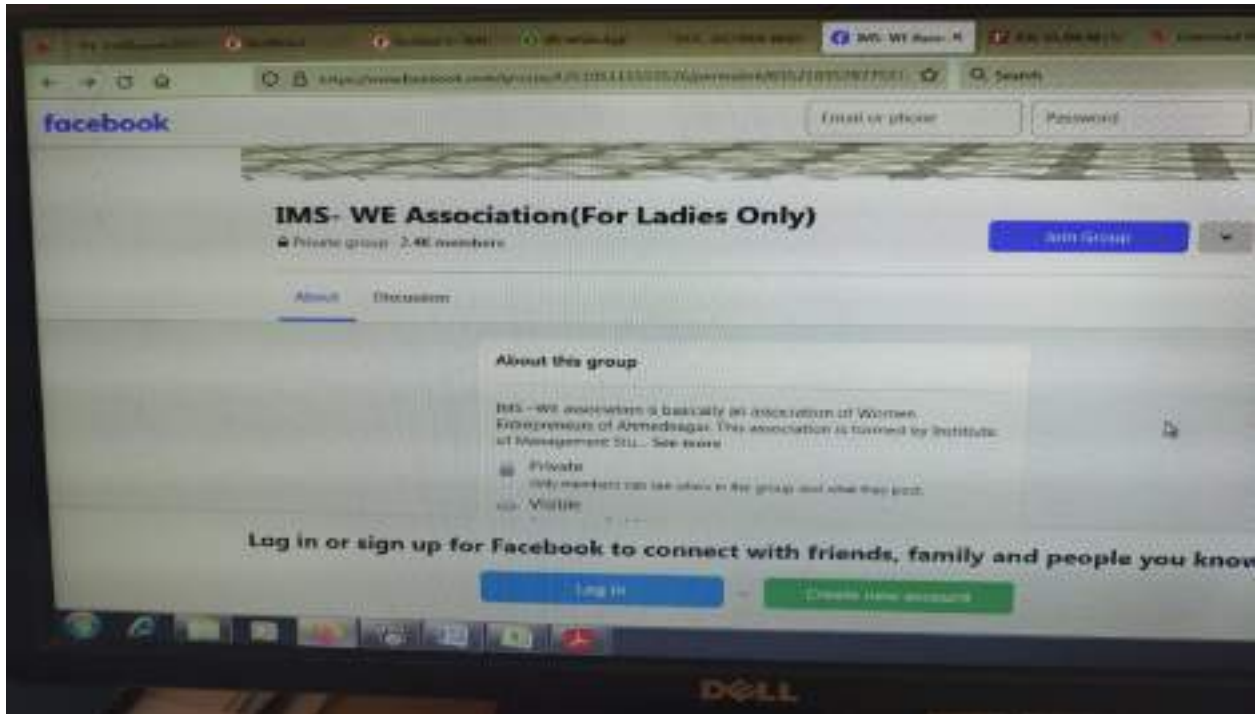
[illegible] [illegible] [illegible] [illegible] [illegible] IMS- WE Asso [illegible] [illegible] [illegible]

https://www.facebook.com/groups/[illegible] Q Search

facebook

Email or phone

Password

IMS- WE Association(For Ladies Only)

Private group · 2.4K members

Join Group

About

Discussion

About this group

IMS - WE association is basically an association of Women Entrepreneurs of Ahmednagar. This association is formed by Institute of Management Stu... See more

Private

Only members can see who's in the group and what they post.

Visible

Log in or sign up for Facebook to connect with friends, family and people you know

Log in

or

Create new account

DELL